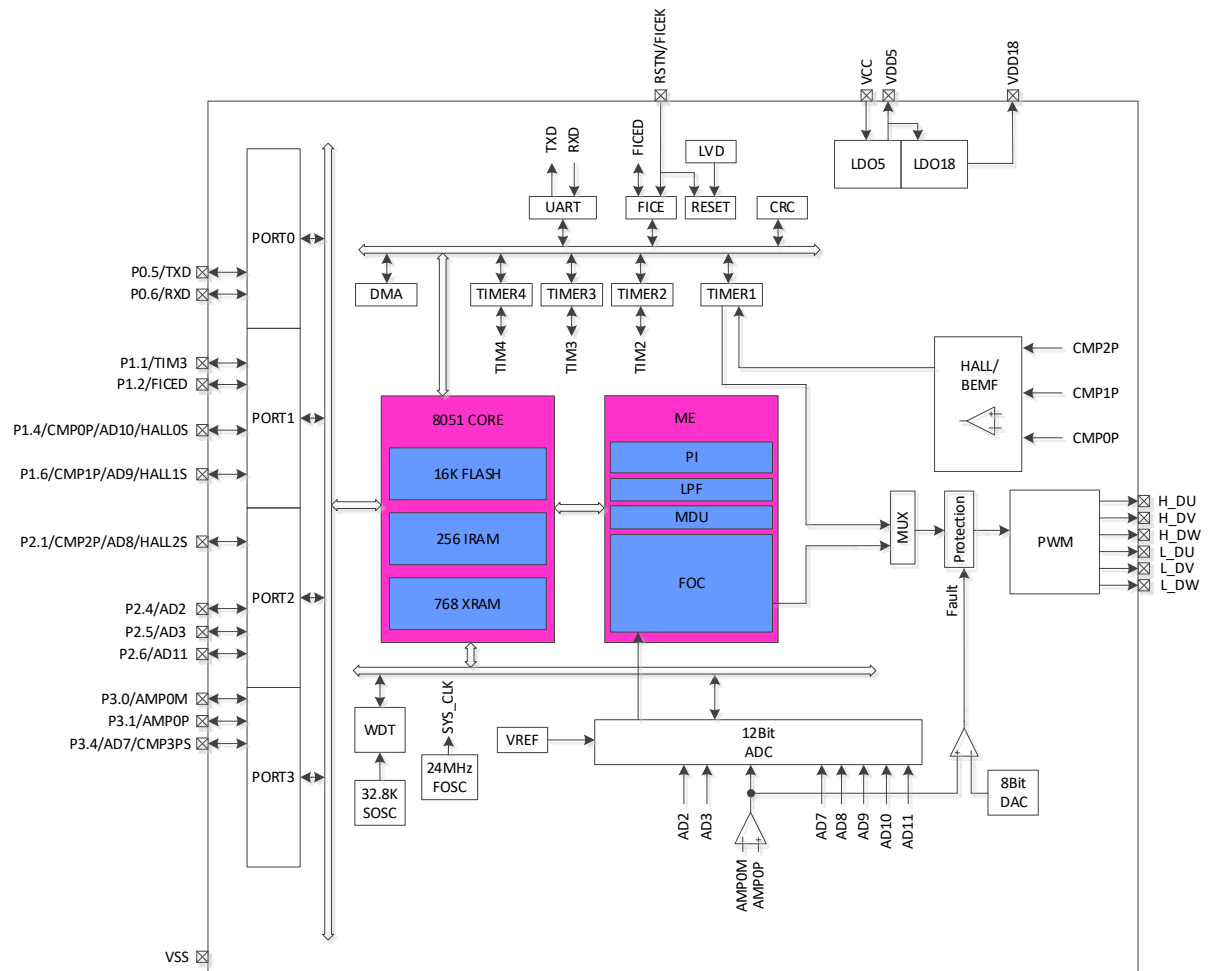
RSTN/FICEK
VCC
VDD5
VDD18
TXD
RXD
FICED
LVD
LDO5
LDO18
UART
FICE
RESET
CRC
PORT0
P0.5/TXD
P0.6/RXD
DMA
TIMER4
TIMER3
TIMER2
TIMER1
TIM4
TIM3
TIM2
P1.1/TIM3
P1.2/FICED
HALL/ BEMF
CMP2P
CMP1P
CMP0P
PORT1
P1.4/CMP0P/AD10/HALL0S
P1.6/CMP1P/AD9/HALL1S
8051 CORE
16K FLASH
256 IRAM
768 XRAM
ME
PI
LPF
MDU
FOC
MUX
Protection
PWM
H_DU
H_DV
H_DW
L_DU
L_DV
L_DW
P2.1/CMP2P/AD8/HALL2S
PORT2
P2.4/AD2
P2.5/AD3
P2.6/AD11
Fault
P3.0/AMP0M
P3.1/AMP0P
P3.4/AD7/CMP3PS
PORT3
WDT
SYS_CLK
VREF
12Bit ADC
32.8K SOSC
24MHz FOSC
8Bit DAC
AD2
AD3
AMP0M
AMP0P
AD7
AD8
AD9
AD10
AD11
VSS